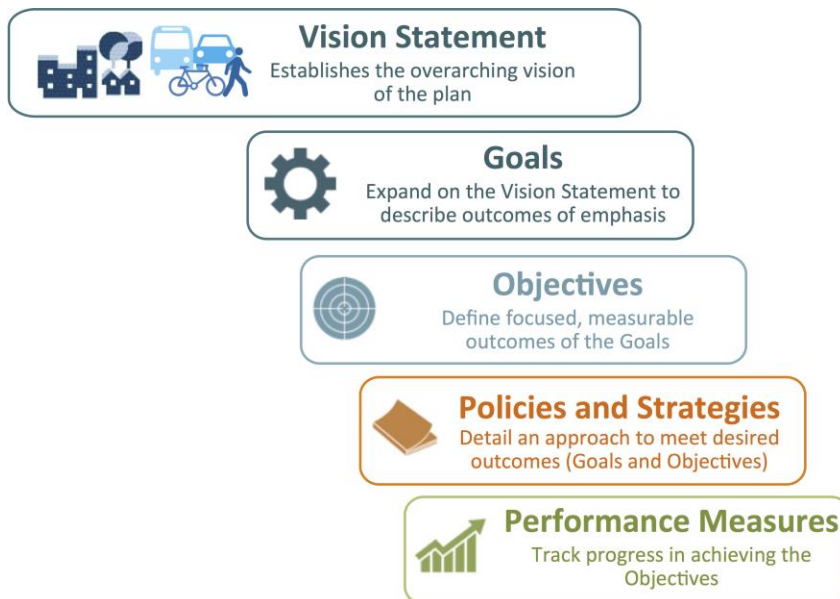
Vision Statement
Establishes the overarching vision of the plan

Goals
Expand on the Vision Statement to describe outcomes of emphasis

Objectives
Define focused, measurable outcomes of the Goals

Policies and Strategies
Detail an approach to meet desired outcomes (Goals and Objectives)

Performance Measures
Track progress in achieving the Objectives